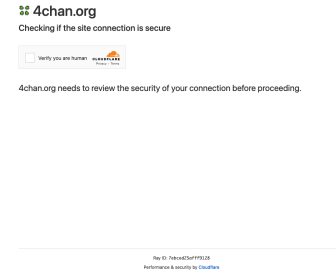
4chan.org
Checking if the site connection is secure

Verify you are human
CLOUDFLARE
Privacy · Terms

4chan.org needs to review the security of your connection before proceeding.

Ray ID: 7ebced25offf9128
Performance & security by Cloudflare